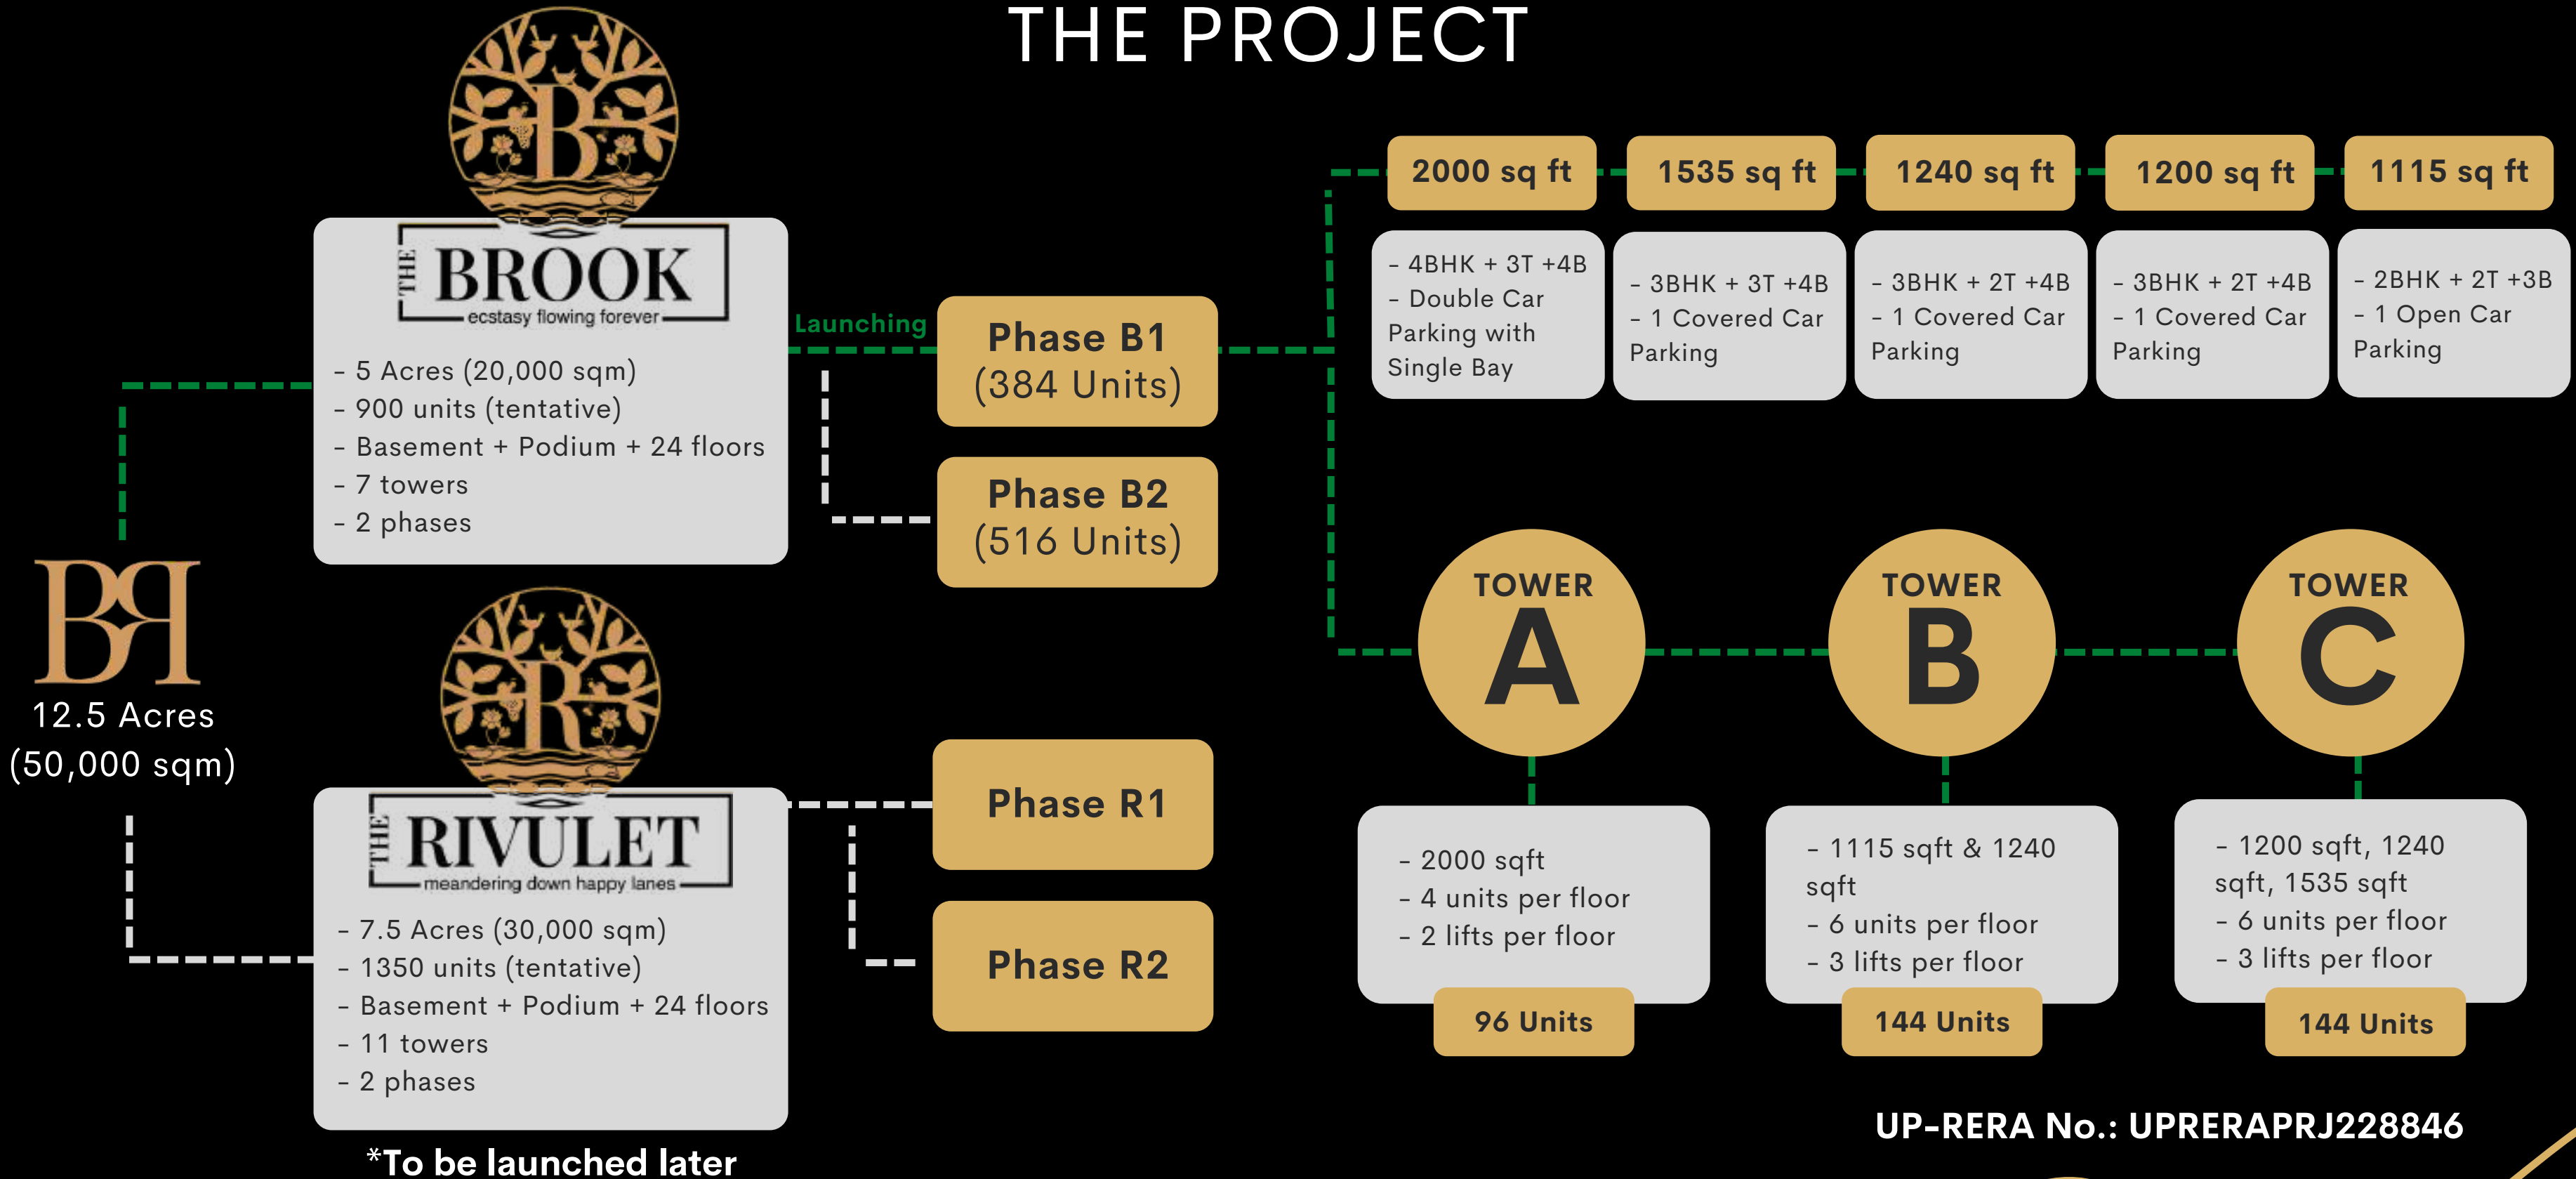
THE PROJECT

B

THE BROOK
ecstasy flowing forever

- 5 Acres (20,000 sqm)
- 900 units (tentative)
- Basement + Podium + 24 floors
- 7 towers
- 2 phases

Launching

Phase B1
(384 Units)

Phase B2
(516 Units)

2000 sq ft
- 4BHK + 3T +4B
- Double Car Parking with Single Bay

1535 sq ft
- 3BHK + 3T +4B
- 1 Covered Car Parking

1240 sq ft
- 3BHK + 2T +4B
- 1 Covered Car Parking

1200 sq ft
- 3BHK + 2T +4B
- 1 Covered Car Parking

1115 sq ft
- 2BHK + 2T +3B
- 1 Open Car Parking

BR
12.5 Acres
(50,000 sqm)

R

THE RIVULET
meandering down happy lanes

- 7.5 Acres (30,000 sqm)
- 1350 units (tentative)
- Basement + Podium + 24 floors
- 11 towers
- 2 phases

*To be launched later

Phase R1

Phase R2

TOWER
A
- 2000 sqft
- 4 units per floor
- 2 lifts per floor
96 Units

TOWER
B
- 1115 sqft & 1240 sqft
- 6 units per floor
- 3 lifts per floor
144 Units

TOWER
C
- 1200 sqft, 1240 sqft, 1535 sqft
- 6 units per floor
- 3 lifts per floor
144 Units

UP-RERA No.: UPRERAPRJ228846